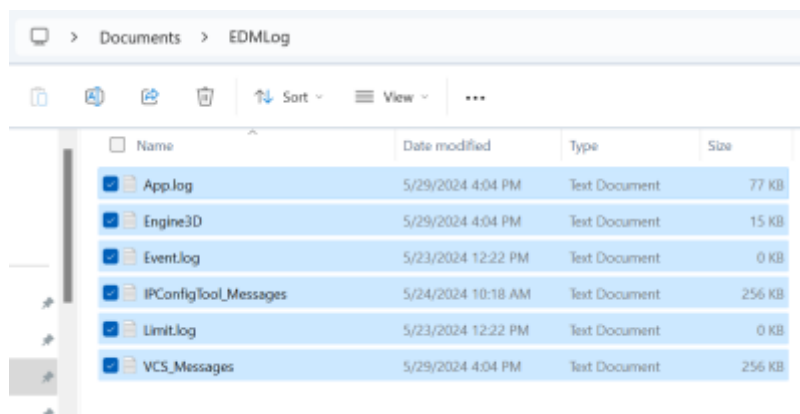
> Documents > EDMLog

Sort View ...

| Name | Date modified | Type | Size |
|---|---|---|---|
| App.log | 5/29/2024 4:04 PM | Text Document | 77 KB |
| Engine3D | 5/29/2024 4:04 PM | Text Document | 15 KB |
| Event.log | 5/23/2024 12:22 PM | Text Document | 0 KB |
| IPConfigTool_Messages | 5/24/2024 10:18 AM | Text Document | 256 KB |
| Limit.log | 5/23/2024 12:22 PM | Text Document | 0 KB |
| VCS_Messages | 5/29/2024 4:04 PM | Text Document | 256 KB |